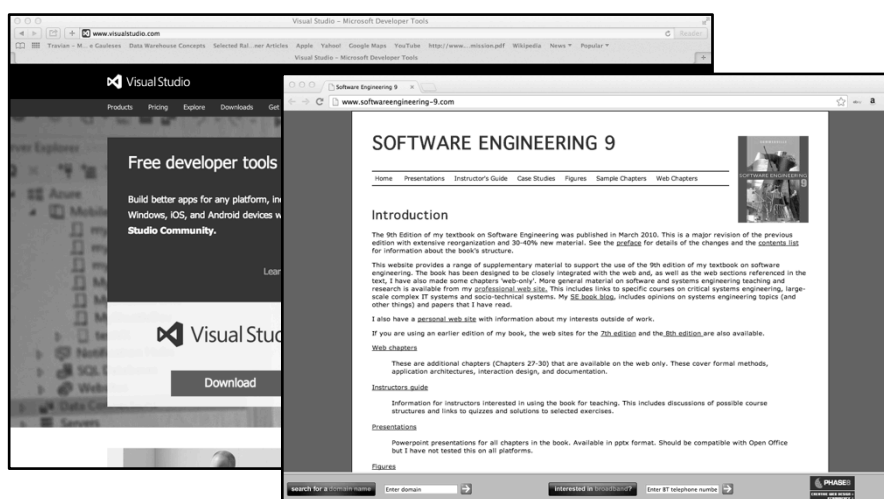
Visual Studio – Microsoft Developer Tools

www.visualstudio.com

Reader

Travian – M...e Gauless Data Warehouse Concepts Selected Ral...ner Articles Apple Yahoo! Google Maps YouTube http://www....mission.pdf Wikipedia News Popular

Visual Studio – Microsoft Developer Tools

Visual Studio

Products Pricing Explore Downloads Get

Free developer tools

Build better apps for any platform, in Windows, iOS, and Android devices w Studio Community.

Lear

Visual Studio

Download

Software Engineering 9

www.softwareengineering-9.com

SOFTWARE ENGINEERING 9

Home Presentations Instructor's Guide Case Studies Figures Sample Chapters Web Chapters

Introduction

The 9th Edition of my textbook on Software Engineering was published in March 2010. This is a major revision of the previous edition with extensive reorganization and 30-40% new material. See the preface for details of the changes and the contents list for information about the book's structure.

This website provides a range of supplementary material to support the use of the 9th edition of my textbook on software engineering. The book has been designed to be closely integrated with the web and, as well as the web sections referenced in the text, I have also made some chapters 'web-only'. More general material on software and systems engineering teaching and research is available from my professional web site. This includes links to specific courses on critical systems engineering, large-scale complex IT systems and socio-technical systems. My SE book blog, includes opinions on systems engineering topics (and other things) and papers that I have read.

I also have a personal web site with information about my interests outside of work.

If you are using an earlier edition of my book, the web sites for the 7th edition and the 8th edition are also available.

Web chapters

These are additional chapters (Chapters 27-30) that are available on the web only. These cover formal methods, application architectures, interaction design, and documentation.

Instructors guide

Information for instructors interested in using the book for teaching. This includes discussions of possible course structures and links to quizzes and solutions to selected exercises.

Presentations

Powerpoint presentations for all chapters in the book. Available in pptx format. Should be compatible with Open Office but I have not tested this on all platforms.

Figures

search for a domain name Enter domain

interested in broadband? Enter BT telephone numbe

PHASE8